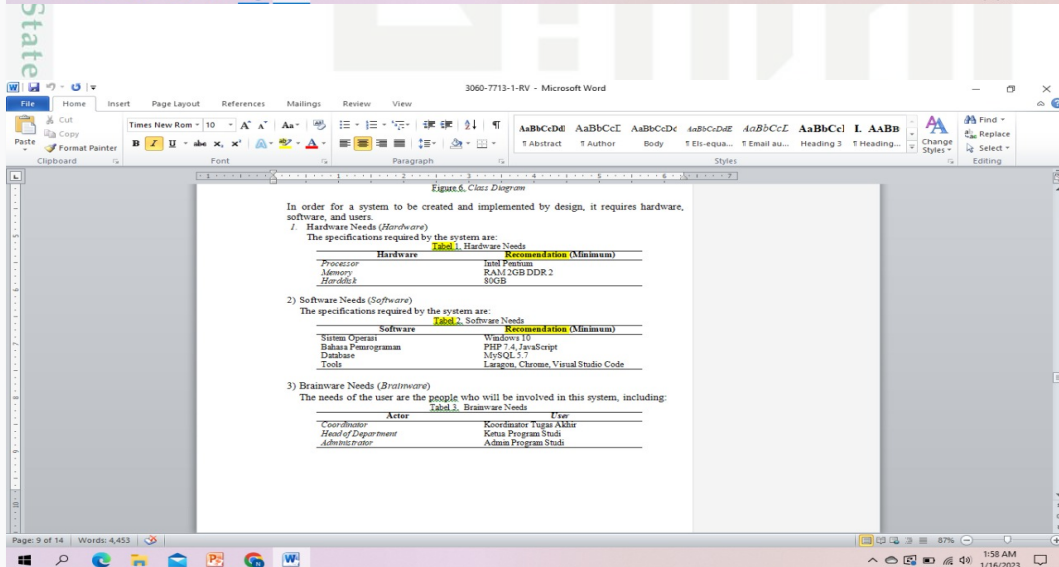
State

3060-7713-1-RV - Microsoft Word

File Home Insert Page Layout References Mailings Review View

Cut
Copy
Paste
Format Painter
Clipboard

Times New Rom 10
Font

Paragraph

AaBbCcDdI ¶ Abstract
AaBbCcI ¶ Author
AaBbCcDc Body
AaBbCcDdE ¶ Els-equa...
AaBbCcL ¶ Email au...
AaBbCcI Heading 3
I. AABB ¶ Heading...
Change Styles
Styles

Find
Replace
Select
Editing

Figure 6. Class Diagram

In order for a system to be created and implemented by design, it requires hardware, software, and users.

1. Hardware Needs (Hardware)
The specifications required by the system are:
Tabel 1. Hardware Needs

| Hardware | Recomendation (Minimum) |
|---|---|
| Processor | Intel Pentium |
| Memory | RAM 2GB DDR 2 |
| Harddisk | 80GB |

2) Software Needs (Software)
The specifications required by the system are:
Tabel 2. Software Needs

| Software | Recomendation (Minimum) |
|---|---|
| Sistem Operasi | Windows 10 |
| Bahasa Pemrograman | PHP 7.4, JavaScript |
| Database | MySQL 5.7 |
| Tools | Laragon, Chrome, Visual Studio Code |

3) Brainware Needs (Brainware)
The needs of the user are the people who will be involved in this system, including:
Tabel 3. Brainware Needs

| Actor | User |
|---|---|
| Coordinator | Koordinator Tugas Akhir |
| Head of Department | Ketua Program Studi |
| Administrator | Admin Program Studi |

Page: 9 of 14 Words: 4,453

87%

1:58 AM
1/16/2023